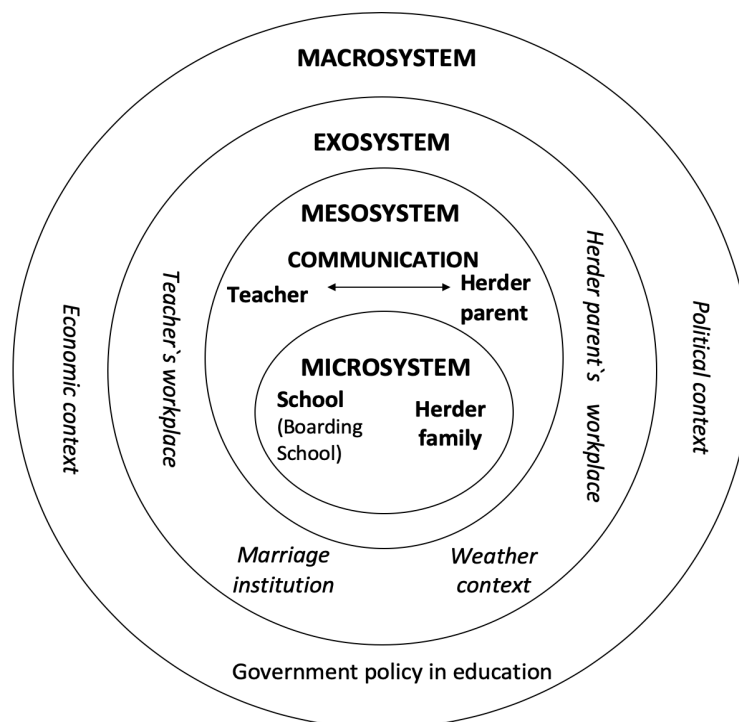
MACROSYSTEM

EXOSYSTEM

MESOSYSTEM

COMMUNICATION

Teacher

Herder parent

MICROSYSTEM

School (Boarding School)

Herder family

Teacher`s workplace

Herder parent`s workplace

Economic context

Political context

Marriage institution

Weather context

Government policy in education